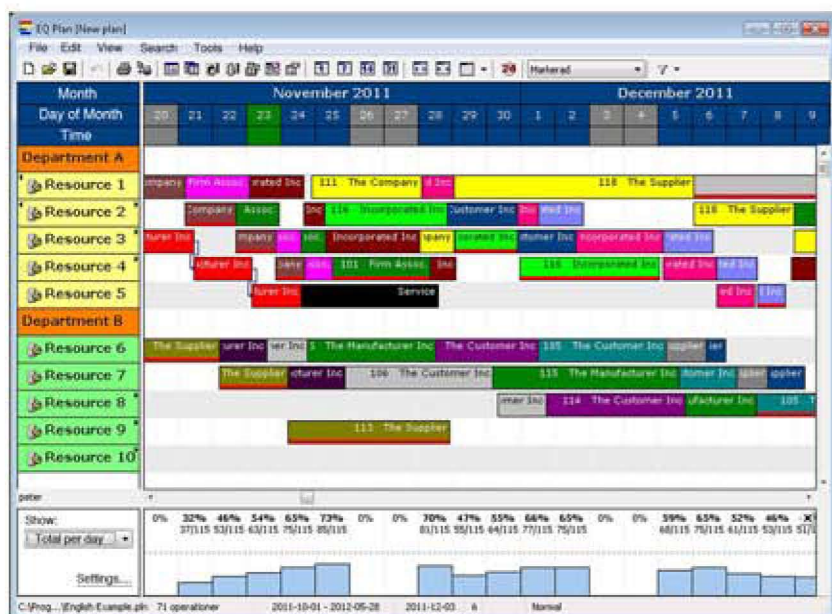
EQ Plan [New plan]

File Edit View Search Tools Help

Material

| Month | November 2011 | | | | | | | | | | | December 2011 | | | | | | | |
|---|---|---|---|---|---|---|---|---|---|---|---|---|---|---|---|---|---|---|---|
| Day of Month | 20 | 21 | 22 | 23 | 24 | 25 | 26 | 27 | 28 | 29 | 30 | 1 | 2 | 3 | 4 | 5 | 6 | 7 | 8 | 9 |
| Time | | | | | | | | | | | | | | | | | | | | |

Department A

Resource 1 — mpany Firm Assoc rated Inc 111 The Company d Inc 118 The Supplier

Resource 2 — Company Assoc Inc 116 Incorporated Inc Customer Inc Inc ated Inc 118 The Supplier

Resource 3 — cturer Inc mpany Inc Incorporated Inc mpany porated Inc stomer Inc Incorporated Inc ated Inc

Resource 4 — ufacturer Inc Inc 101 Firm Assoc Inc 116 Incorporated Inc rated Inc ted Inc

Resource 5 — turer Inc Service ed Inc Inc

Department B

Resource 6 — The Supplier urer Inc ner Inc 5 The Manufacturer Inc The Customer Inc 105 The Customer Inc upplier ier

Resource 7 — The Supplier cturer Inc 106 The Customer Inc 115 The Manufacturer Inc stomer Inc pplier upplier

Resource 8 — omer Inc 114 The Customer Inc ufacturer Inc 105

Resource 9 — 113 The Supplier

Resource 10

peter

Show:

Total per day

Settings...

0% 32% 46% 54% 65% 73% 0% 0% 70% 47% 55% 66% 65% 0% 0% 59% 65% 52% 46%

37/115 53/115 63/115 75/115 85/115 81/115 55/115 64/115 77/115 75/115 68/115 75/115 61/115 53/115

C:\Prog...\English Example.pln 71 operationer 2011-10-01 - 2012-05-28 2011-12-03 6 Normal